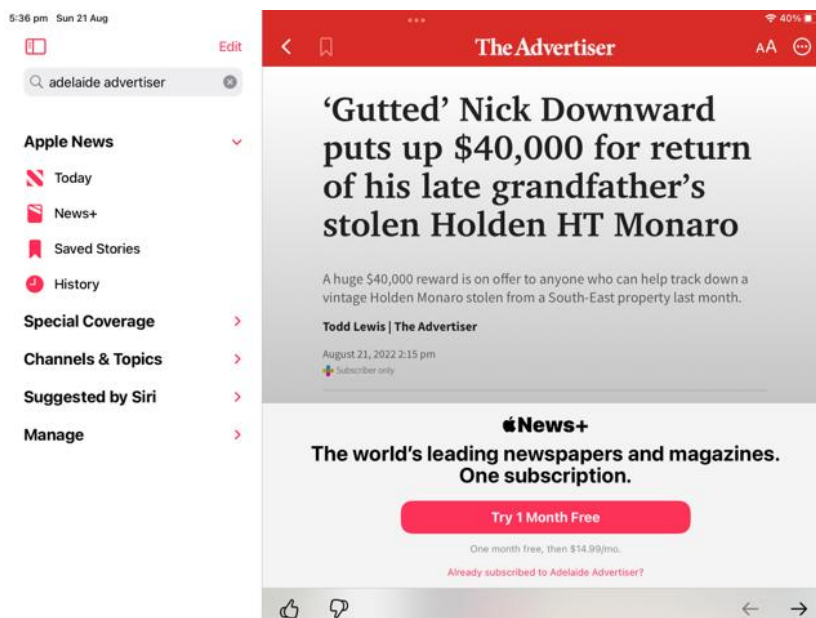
5:36 pm Sun 21 Aug

Edit

adelaide advertiser

Apple News

Today

News+

Saved Stories

History

Special Coverage

Channels & Topics

Suggested by Siri

Manage

40%

The Advertiser

AA

‘Gutted’ Nick Downward puts up $40,000 for return of his late grandfather’s stolen Holden HT Monaro

A huge $40,000 reward is on offer to anyone who can help track down a vintage Holden Monaro stolen from a South-East property last month.

Todd Lewis | The Advertiser

August 21, 2022 2:15 pm

Subscriber only

News+

The world’s leading newspapers and magazines. One subscription.

Try 1 Month Free

One month free, then $14.99/mo.

Already subscribed to Adelaide Advertiser?